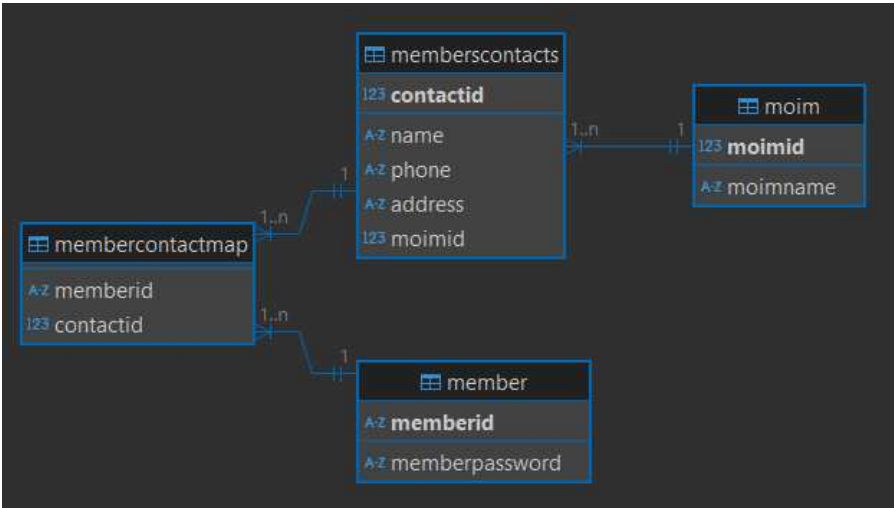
memberscontacts
123 contactid
A-Z name
A-Z phone
A-Z address
123 moimid

1..n
1

moim
123 moimid
A-Z moimname

1
1..n

membercontactmap
A-Z memberid
123 contactid

1..n
1

member
A-Z memberid
A-Z memberpassword